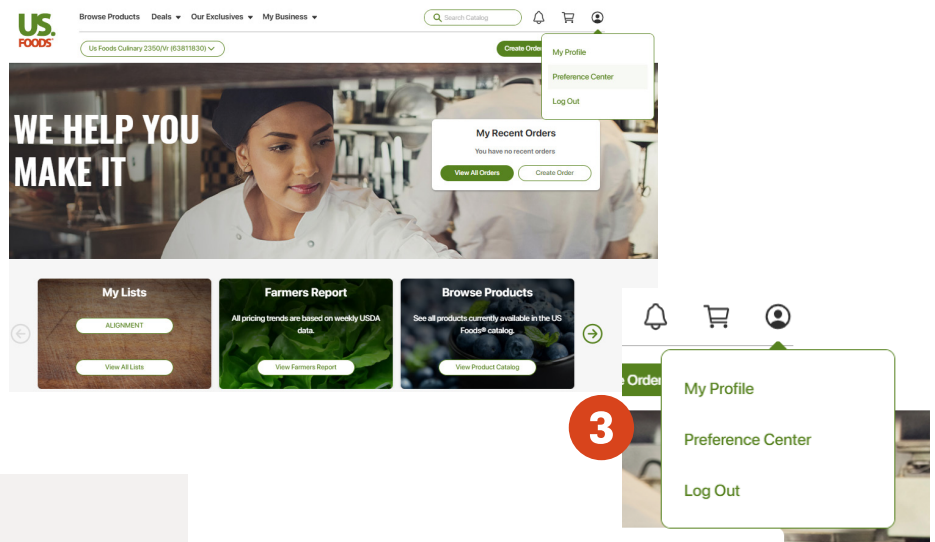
US. FOODS

Browse Products Deals Our Exclusives My Business

Search Catalog

Us Foods Culinary 2350/Vr (63811830)

Create Order

My Profile
Preference Center
Log Out

WE HELP YOU MAKE IT

My Recent Orders
You have no recent orders
View All Orders
Create Order

My Lists
ALIGNMENT
View All Lists

Farmers Report
All pricing trends are based on weekly USDA data.
View Farmers Report

Browse Products
See all products currently available in the US Foods® catalog.
View Product Catalog

e Order

3

My Profile
Preference Center
Log Out